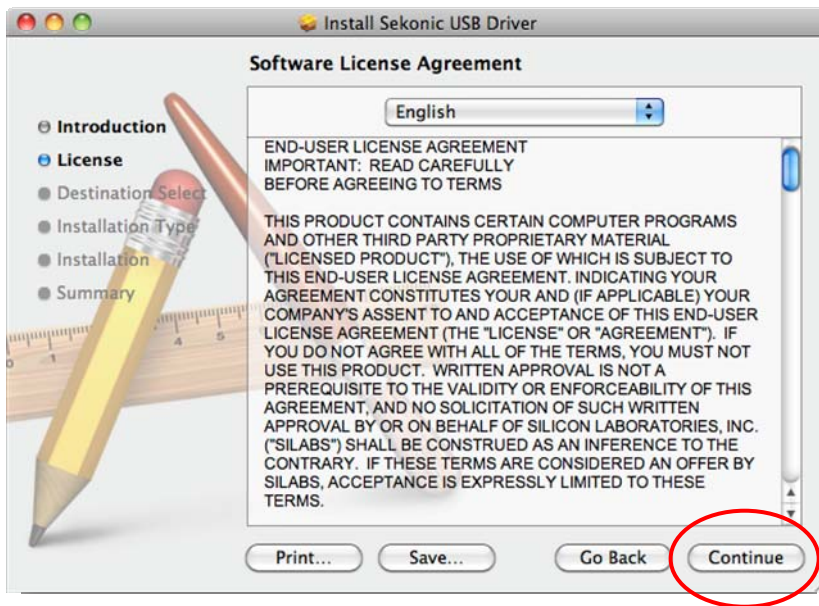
Install Sekonic USB Driver

Software License Agreement

Introduction
License
Destination Select
Installation Type
Installation
Summary

English

END-USER LICENSE AGREEMENT
IMPORTANT: READ CAREFULLY
BEFORE AGREEING TO TERMS

THIS PRODUCT CONTAINS CERTAIN COMPUTER PROGRAMS AND OTHER THIRD PARTY PROPRIETARY MATERIAL ("LICENSED PRODUCT"), THE USE OF WHICH IS SUBJECT TO THIS END-USER LICENSE AGREEMENT. INDICATING YOUR AGREEMENT CONSTITUTES YOUR AND (IF APPLICABLE) YOUR COMPANY'S ASSENT TO AND ACCEPTANCE OF THIS END-USER LICENSE AGREEMENT (THE "LICENSE" OR "AGREEMENT"). IF YOU DO NOT AGREE WITH ALL OF THE TERMS, YOU MUST NOT USE THIS PRODUCT. WRITTEN APPROVAL IS NOT A PREREQUISITE TO THE VALIDITY OR ENFORCEABILITY OF THIS AGREEMENT, AND NO SOLICITATION OF SUCH WRITTEN APPROVAL BY OR ON BEHALF OF SILICON LABORATORIES, INC. ("SILABS") SHALL BE CONSTRUED AS AN INFERENCE TO THE CONTRARY. IF THESE TERMS ARE CONSIDERED AN OFFER BY SILABS, ACCEPTANCE IS EXPRESSLY LIMITED TO THESE TERMS.

Print... Save... Go Back Continue